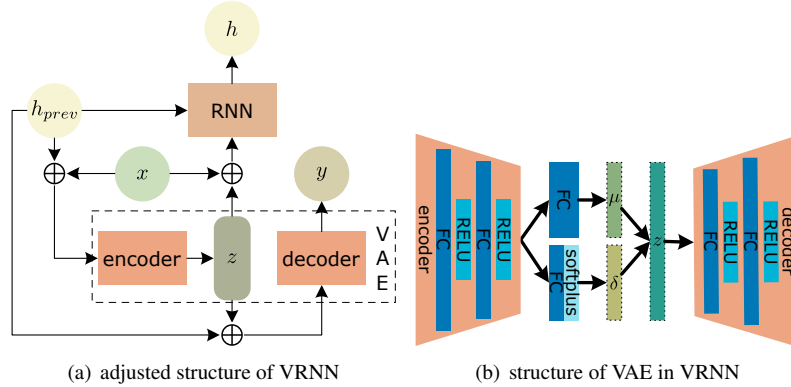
$h$

$h_{prev}$

RNN

$\oplus$

$x$

$\oplus$

$y$

encoder

$z$

decoder

V
A
E

$\oplus$

(a) adjusted structure of VRNN

encoder

FC

RELU

FC

RELU

FC

softplus
FC

$\mu$

$\delta$

$z$

decoder

FC

RELU

FC

RELU

(b) structure of VAE in VRNN